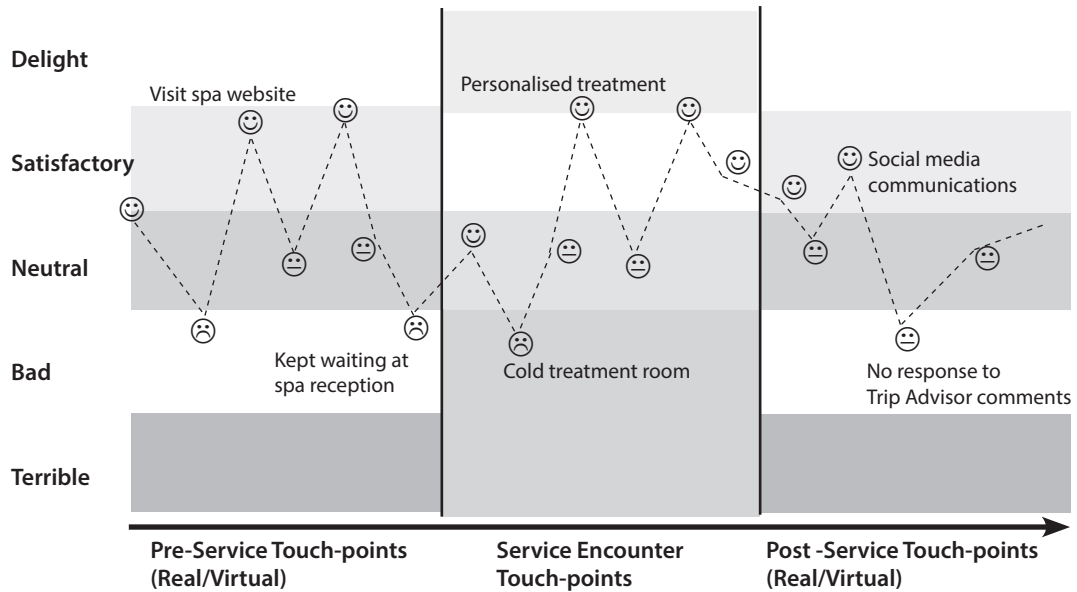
Delight

Satisfactory

Neutral

Bad

Terrible

Visit spa website

Kept waiting at spa reception

Personalised treatment

Cold treatment room

Social media communications

No response to Trip Advisor comments

Pre-Service Touch-points (Real/Virtual)

Service Encounter Touch-points

Post -Service Touch-points (Real/Virtual)